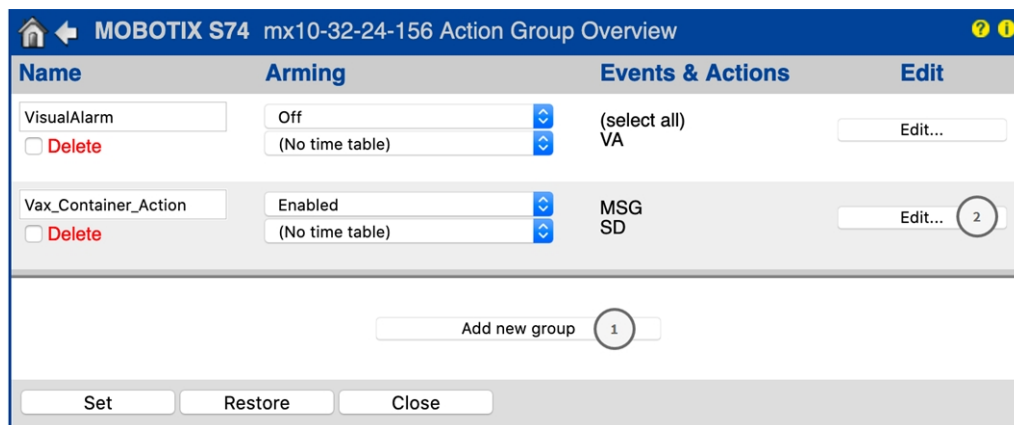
MOBOTIX S74 mx10-32-24-156 Action Group Overview

| Name | Arming | Events & Actions | Edit |
|---|---|---|---|
| VisualAlarm Delete | Off (No time table) | (select all) VA | Edit... |
| Vax_Container_Action Delete | Enabled (No time table) | MSG SD | Edit... 2 |

Add new group 1

Set Restore Close